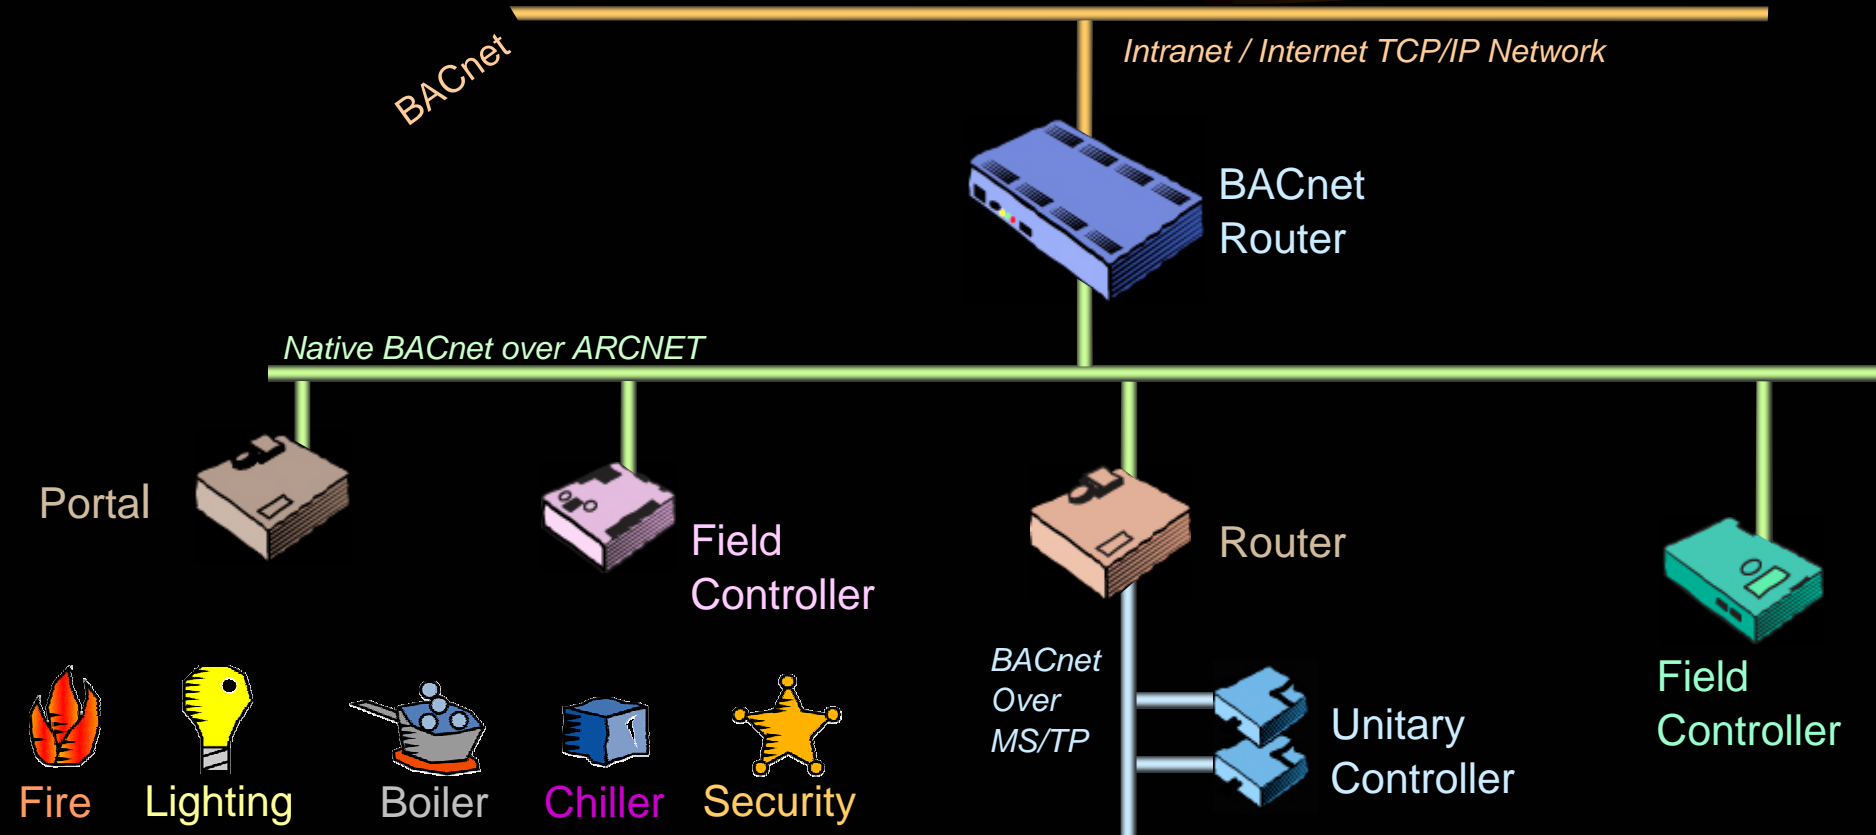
BACnet

Intranet / Internet TCP/IP Network

BACnet Router

Native BACnet over ARCNET

Portal

Field Controller

Router

Field Controller

BACnet Over MS/TP

Unitary Controller

Fire

Lighting

Boiler

Chiller

Security